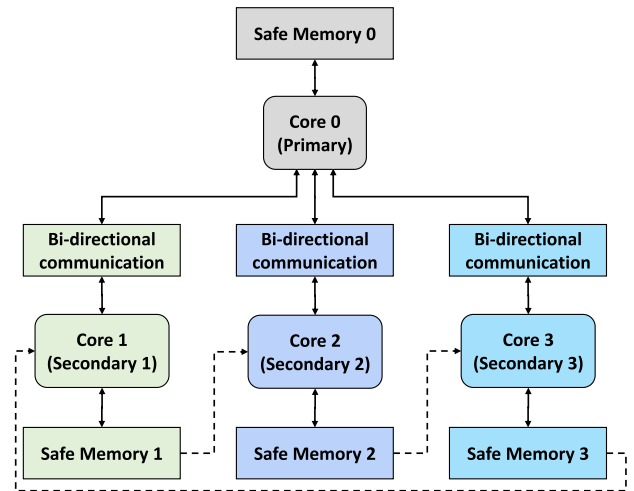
Safe Memory 0

Core 0
(Primary)

Bi-directional communication

Bi-directional communication

Bi-directional communication

Core 1
(Secondary 1)

Core 2
(Secondary 2)

Core 3
(Secondary 3)

Safe Memory 1

Safe Memory 2

Safe Memory 3